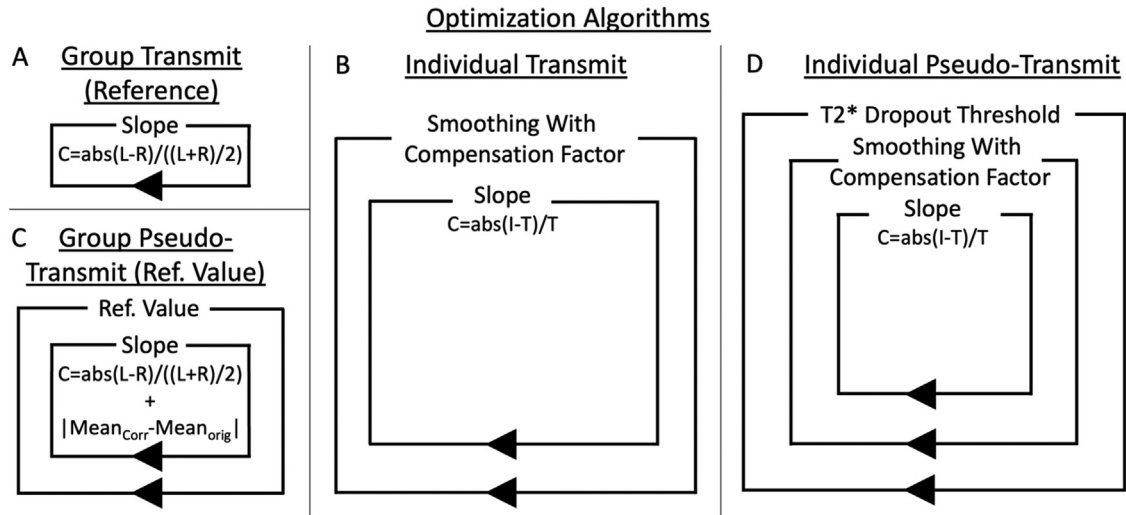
Optimization Algorithms

A Group Transmit (Reference)

Slope
C=abs(L-R)/((L+R)/2)

C Group Pseudo-Transmit (Ref. Value)

Ref. Value

Slope
C=abs(L-R)/((L+R)/2)
+
$|Mean_{Corr}-Mean_{orig}|$

B Individual Transmit

Smoothing With Compensation Factor

Slope
C=abs(I-T)/T

D Individual Pseudo-Transmit

T2* Dropout Threshold

Smoothing With Compensation Factor

Slope
C=abs(I-T)/T